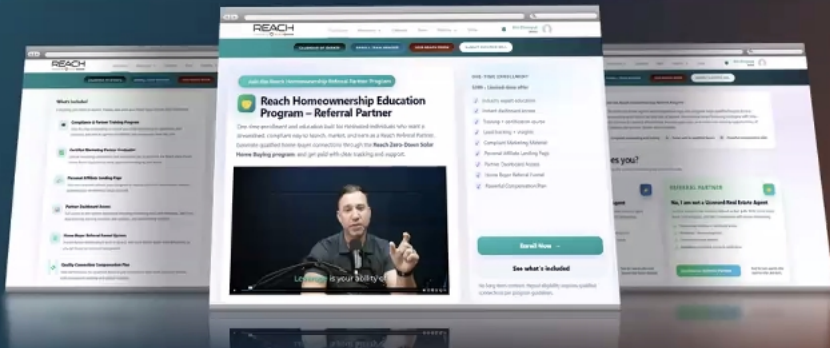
REACH

Join the Reach Homeownership Referral Partner Program

Reach Homeownership Education Program – Referral Partner

One-time enrollment and education built for motivated individuals who want a streamlined, compliant way to launch, market, and earn as a Reach Referral Partner. Generate qualified home buyer connections through the Reach Zero-Down Solar Home Buying program and get paid with clear tracking and support.

Leverage is your ability to

ONE-TIME ENROLLMENT

Industry expert education

Instant dashboard access

Training + certification course

Lead tracking + insights

Compliant Marketing Material

Personal Affiliate Landing Page

Partner Dashboard Access

Home Buyer Referral Funnel

Powerful Compensation Plan

Enroll Now →

See what's included

What's Included

Compliance & Partner Training Program

Certified Marketing Partner Playbook

Personal Affiliate Landing Page

Partner Dashboard Access

Home Buyer Referral Funnel System

Quality Connection Compensation Plan

REFERRAL PARTNER

No, I am not a Licensed Real Estate Agent